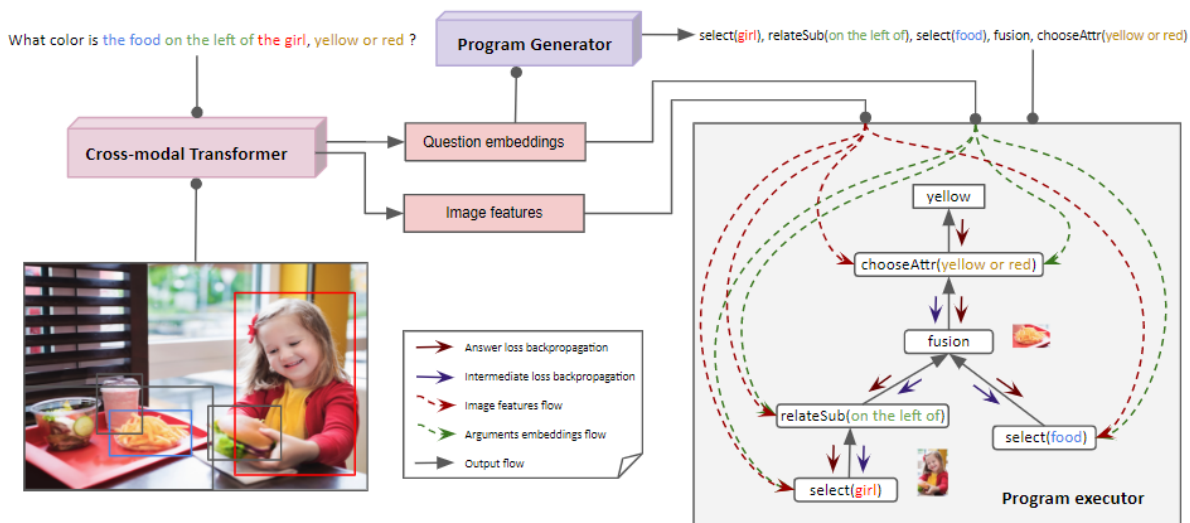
What color is the food on the left of the girl, yellow or red ?

Program Generator

select(girl), relateSub(on the left of), select(food), fusion, chooseAttr(yellow or red)

Cross-modal Transformer

Question embeddings

Image features

yellow

chooseAttr(yellow or red)

fusion

relateSub(on the left of)

select(food)

select(girl)

Program executor

Answer loss backpropagation

Intermediate loss backpropagation

Image features flow

Arguments embeddings flow

Output flow